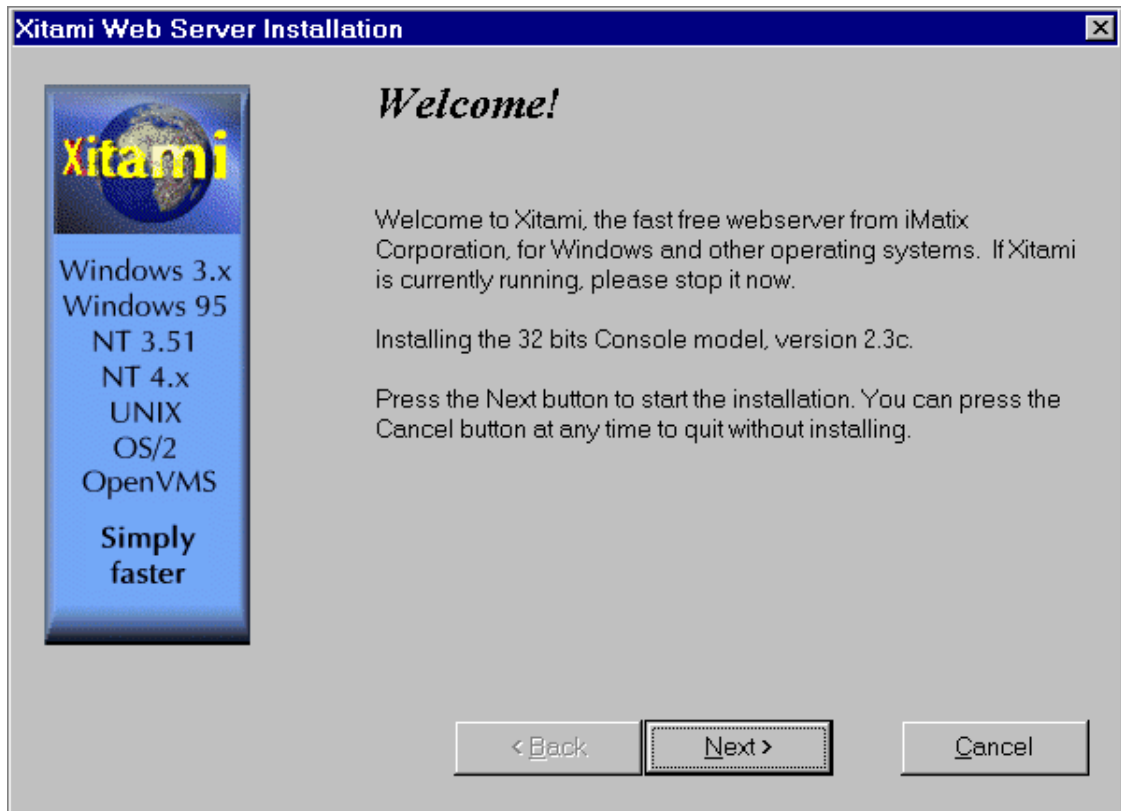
Xitami Web Server Installation

Xitami

Windows 3.x
Windows 95
NT 3.51
NT 4.x
UNIX
OS/2
OpenVMS

Simply faster

Welcome!

Welcome to Xitami, the fast free webserver from iMatix Corporation, for Windows and other operating systems. If Xitami is currently running, please stop it now.

Installing the 32 bits Console model, version 2.3c.

Press the Next button to start the installation. You can press the Cancel button at any time to quit without installing.

< Back

Next >

Cancel